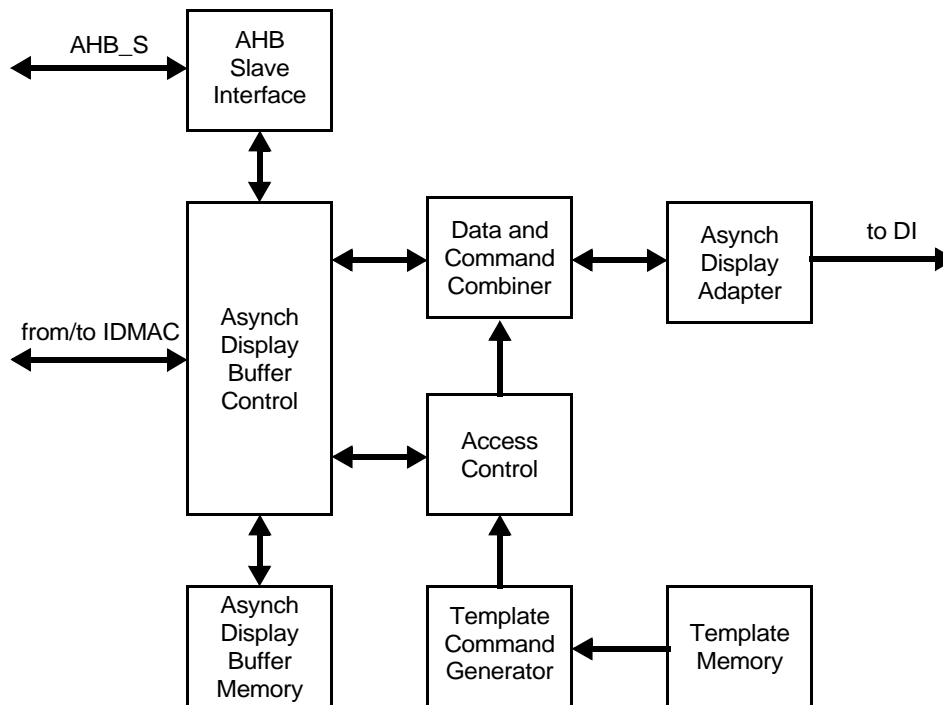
AHB_S

AHB Slave Interface

Data and Command Combiner

Asynch Display Adapter

to DI

from/to IDMAC

Asynch Display Buffer Control

Access Control

Asynch Display Buffer Memory

Template Command Generator

Template Memory